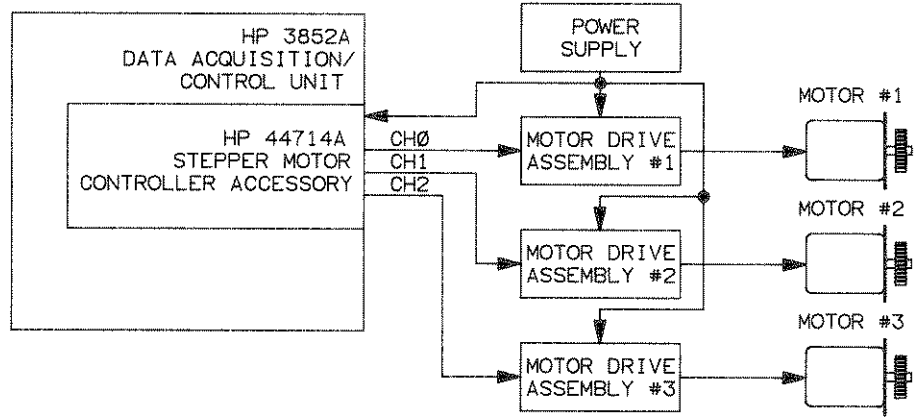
HP 3852A
DATA ACQUISITION/
CONTROL UNIT

HP 44714A
STEPPER MOTOR
CONTROLLER ACCESSORY

CHØ
CH1
CH2

POWER
SUPPLY

MOTOR DRIVE
ASSEMBLY #1

MOTOR DRIVE
ASSEMBLY #2

MOTOR DRIVE
ASSEMBLY #3

MOTOR #1

MOTOR #2

MOTOR #3